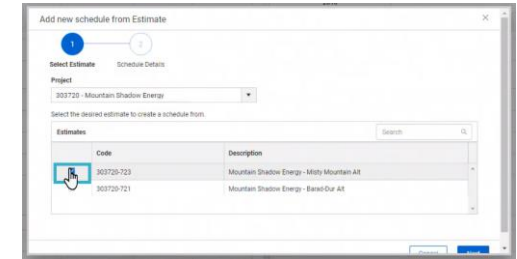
Add new schedule from Estimate

×

1

2

Select Estimate

Schedule Details

Project

303720 - Mountain Shadow Energy

Select the desired estimate to create a schedule from.

Estimates

Search

| | Code | Description |
|---|---|---|
| | 303720-723 | Mountain Shadow Energy - Misty Mountain Alt |
| | 303720-721 | Mountain Shadow Energy - Barad-Dur Alt |

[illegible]

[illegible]